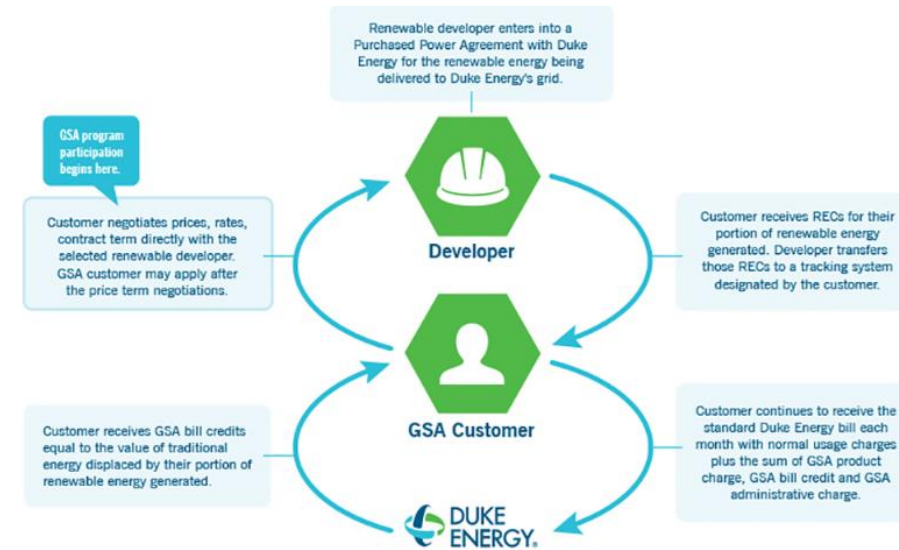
Renewable developer enters into a Purchased Power Agreement with Duke Energy for the renewable energy being delivered to Duke Energy's grid.

GSA program participation begins here.

Customer negotiates prices, rates, contract term directly with the selected renewable developer. GSA customer may apply after the price term negotiations.

Developer

Customer receives RECs for their portion of renewable energy generated. Developer transfers those RECs to a tracking system designated by the customer.

GSA Customer

Customer receives GSA bill credits equal to the value of traditional energy displaced by their portion of renewable energy generated.

Customer continues to receive the standard Duke Energy bill each month with normal usage charges plus the sum of GSA product charge, GSA bill credit and GSA administrative charge.

DUKE ENERGY.